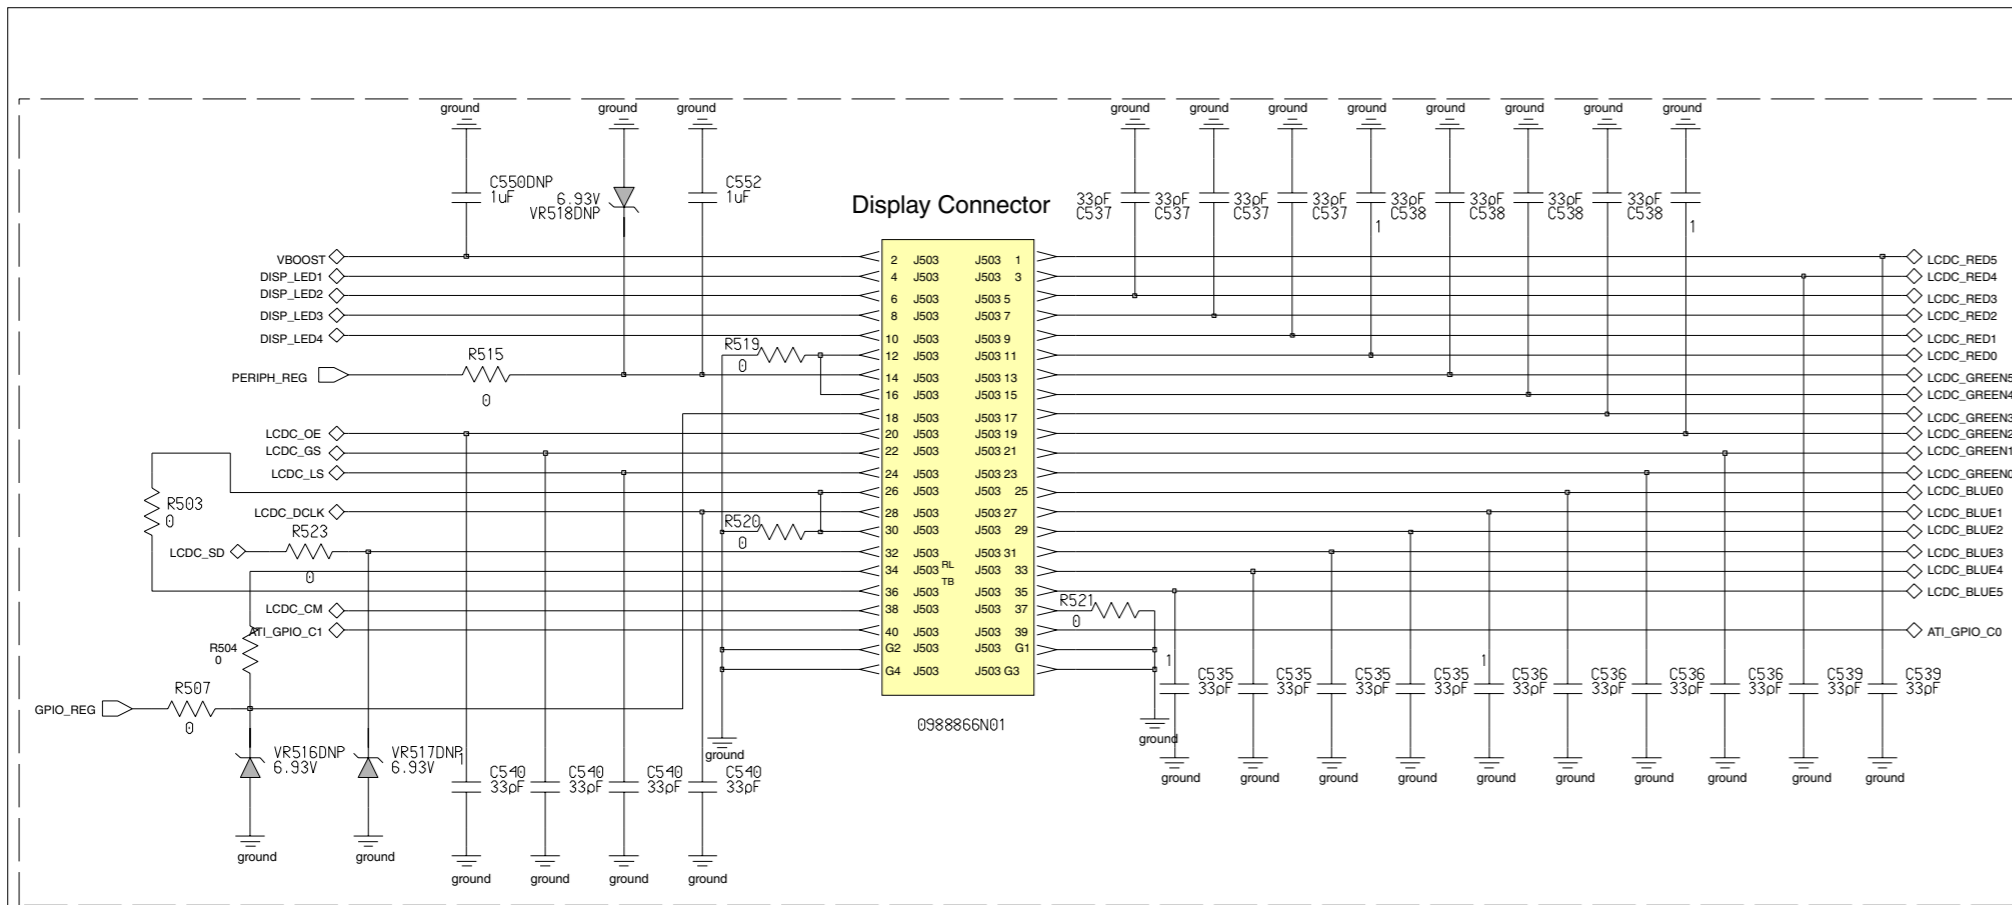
ground ground ground ground ground ground ground ground ground ground ground

C550DNP 1uF
6.93V VR518DNP
C552 1uF

Display Connector

33pF C537 33pF C537 33pF C537 33pF C537 33pF C538 33pF C538 33pF C538 33pF C538
1 1

VBOOST
DISP_LED1
DISP_LED2
DISP_LED3
DISP_LED4
PERIPH_REG
R515 0
R519 0
LCDC_OE
LCDC_GS
LCDC_LS
R503 0
LCDC_DCLK
R520 0
LCDC_SD
R523 0
LCDC_CM
ATI_GPIO_C1
R504 0
GPIO_REG
R507 0
VR516DNP 6.93V
VR517DNP 6.93V
ground ground

| | | | | |
|---|---|---|---|---|
| 2 | J503 | J503 | 1 | |
| 4 | J503 | J503 | 3 | |
| 6 | J503 | J503 | 5 | |
| 8 | J503 | J503 | 7 | |
| 10 | J503 | J503 | 9 | |
| 12 | J503 | J503 | 11 | |
| 14 | J503 | J503 | 13 | |
| 16 | J503 | J503 | 15 | |
| 18 | J503 | J503 | 17 | |
| 20 | J503 | J503 | 19 | |
| 22 | J503 | J503 | 21 | |
| 24 | J503 | J503 | 23 | |
| 26 | J503 | J503 | 25 | |
| 28 | J503 | J503 | 27 | |
| 30 | J503 | J503 | 29 | |
| 32 | J503 | J503 | 31 | |
| 34 | J503 RL TB | J503 | 33 | |
| 36 | J503 | J503 | 35 | |
| 38 | J503 | J503 | 37 | |
| 40 | J503 | J503 | 39 | |
| G2 | J503 | J503 | G1 | |
| G4 | J503 | J503 | G3 | |

0988866N01

R521 0
ground
1 1
C535 33pF C535 33pF C535 33pF C535 33pF C536 33pF C536 33pF C536 33pF C536 33pF C539 33pF C539 33pF
ground ground ground ground ground ground ground ground ground ground

C540 33pF C540 33pF C540 33pF C540 33pF
1
ground ground ground ground ground

LCDC_RED5
LCDC_RED4
LCDC_RED3
LCDC_RED2
LCDC_RED1
LCDC_RED0
LCDC_GREEN5
LCDC_GREEN4
LCDC_GREEN3
LCDC_GREEN2
LCDC_GREEN1
LCDC_GREEN0
LCDC_BLUE0
LCDC_BLUE1
LCDC_BLUE2
LCDC_BLUE3
LCDC_BLUE4
LCDC_BLUE5
ATI_GPIO_C0